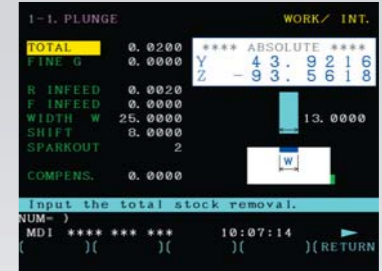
1-1. PLUNGE WORK/ INT.

TOTAL 0.0200
FINE G 0.0000

R INFEED 0.0020
F INFEED 0.0000
WIDTH W 25.0000
SHIFT 8.0000
SPARKOUT 2

COMPENS. 0.0000

**** ABSOLUTE ****
Y 43.9216
Z -93.5618

13.0000

W

Input the total stock removal.
NUM= )
MDI **** *** *** 10:07:14
( )( )( )( )(RETURN